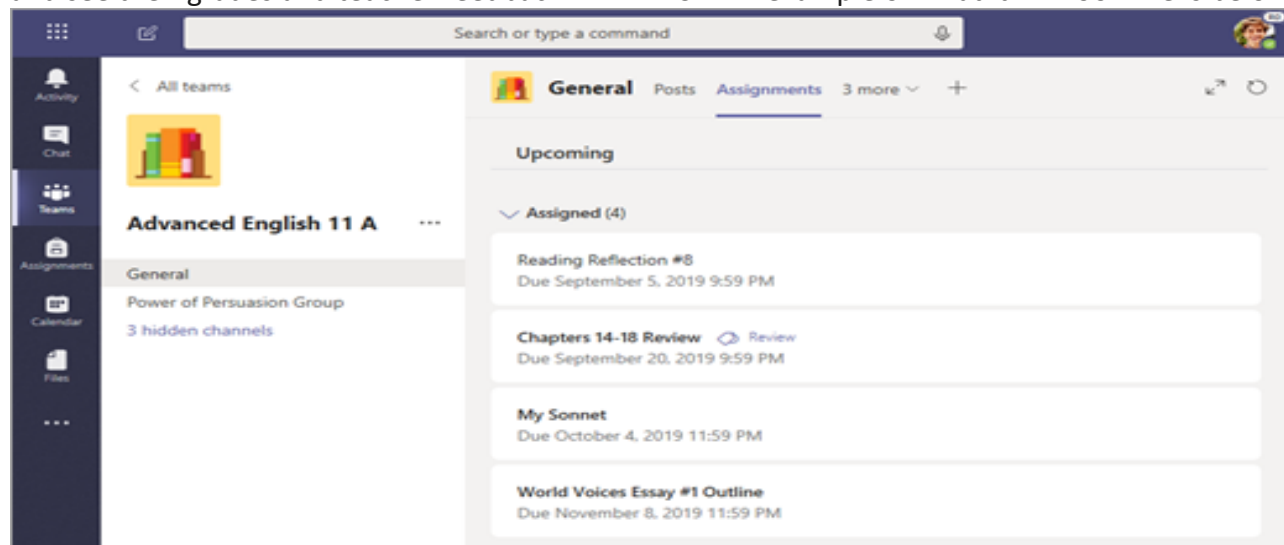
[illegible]

Search or type a command

Activity
Chat
Teams
Assignments
Calendar
Files
...

< All teams

Advanced English 11 A ...

General
Power of Persuasion Group
3 hidden channels

General Posts Assignments 3 more +

Upcoming

Assigned (4)

Reading Reflection #8
Due September 5, 2019 9:59 PM

Chapters 14-18 Review Review
Due September 20, 2019 9:59 PM

My Sonnet
Due October 4, 2019 11:59 PM

World Voices Essay #1 Outline
Due November 8, 2019 11:59 PM